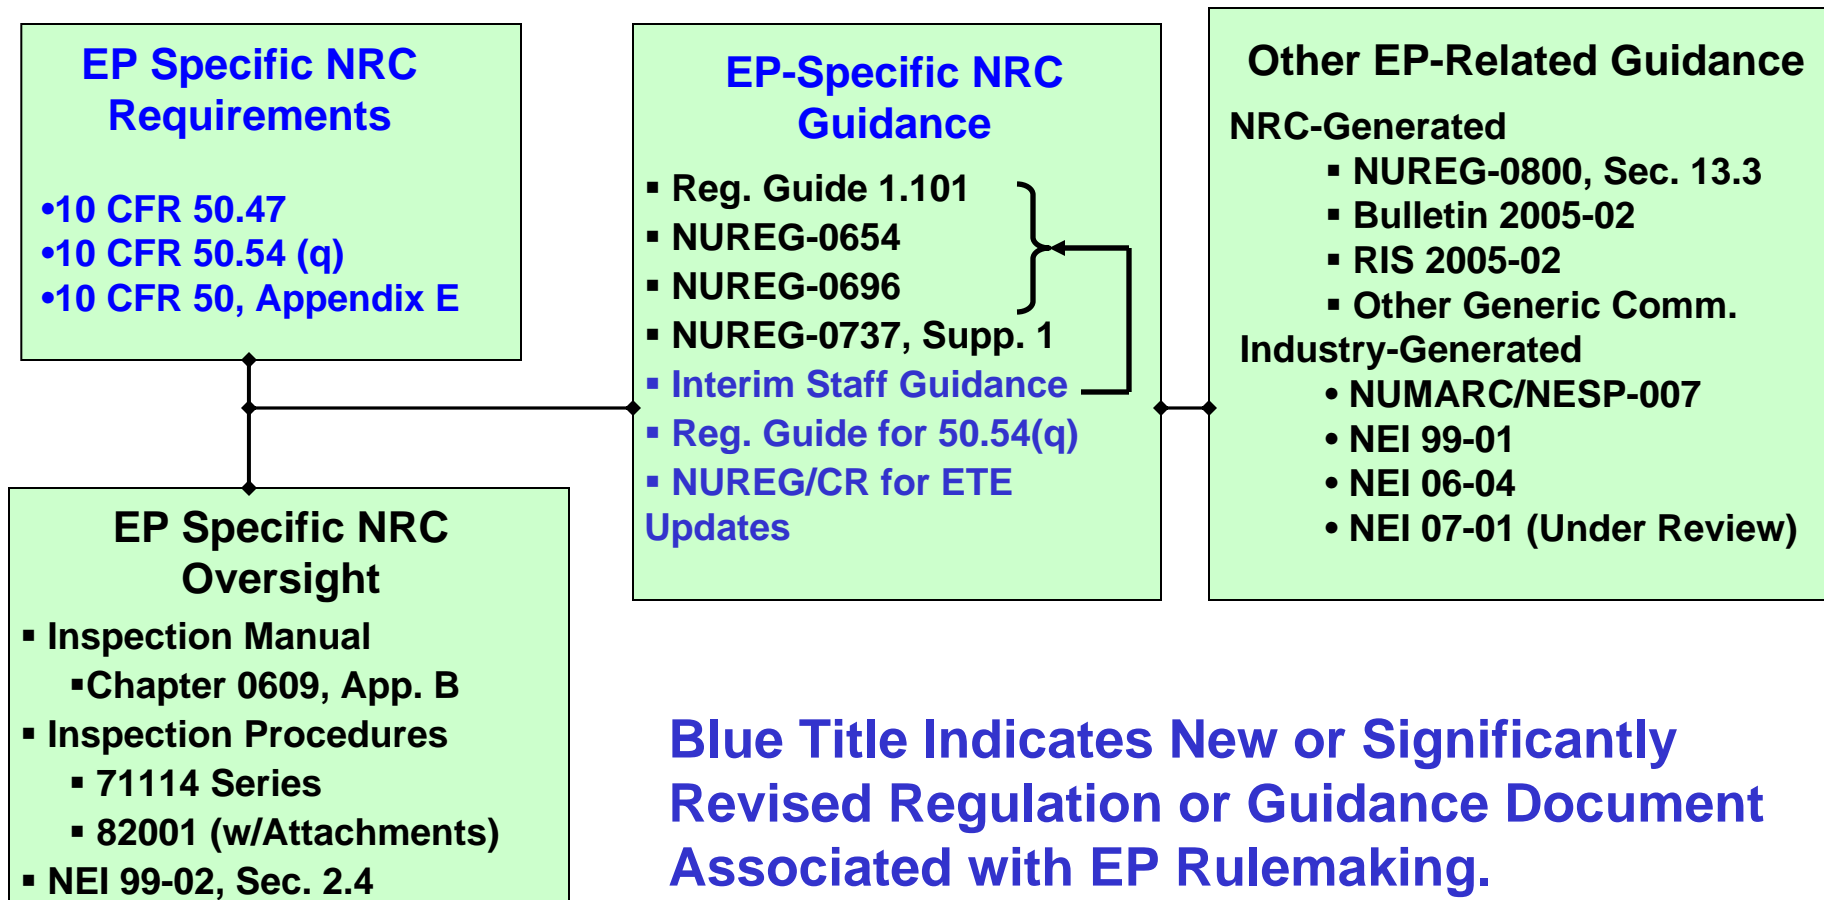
EP Specific NRC Requirements

•10 CFR 50.47
•10 CFR 50.54 (q)
•10 CFR 50, Appendix E

EP-Specific NRC Guidance

▪ Reg. Guide 1.101
▪ NUREG-0654
▪ NUREG-0696
▪ NUREG-0737, Supp. 1
▪ Interim Staff Guidance
▪ Reg. Guide for 50.54(q)
▪ NUREG/CR for ETE Updates

Other EP-Related Guidance

NRC-Generated
▪ NUREG-0800, Sec. 13.3
▪ Bulletin 2005-02
▪ RIS 2005-02
▪ Other Generic Comm.
Industry-Generated
• NUMARC/NESP-007
• NEI 99-01
• NEI 06-04
• NEI 07-01 (Under Review)

EP Specific NRC Oversight

▪ Inspection Manual
▪Chapter 0609, App. B
▪ Inspection Procedures
▪ 71114 Series
▪ 82001 (w/Attachments)
▪ NEI 99-02, Sec. 2.4

Blue Title Indicates New or Significantly Revised Regulation or Guidance Document Associated with EP Rulemaking.